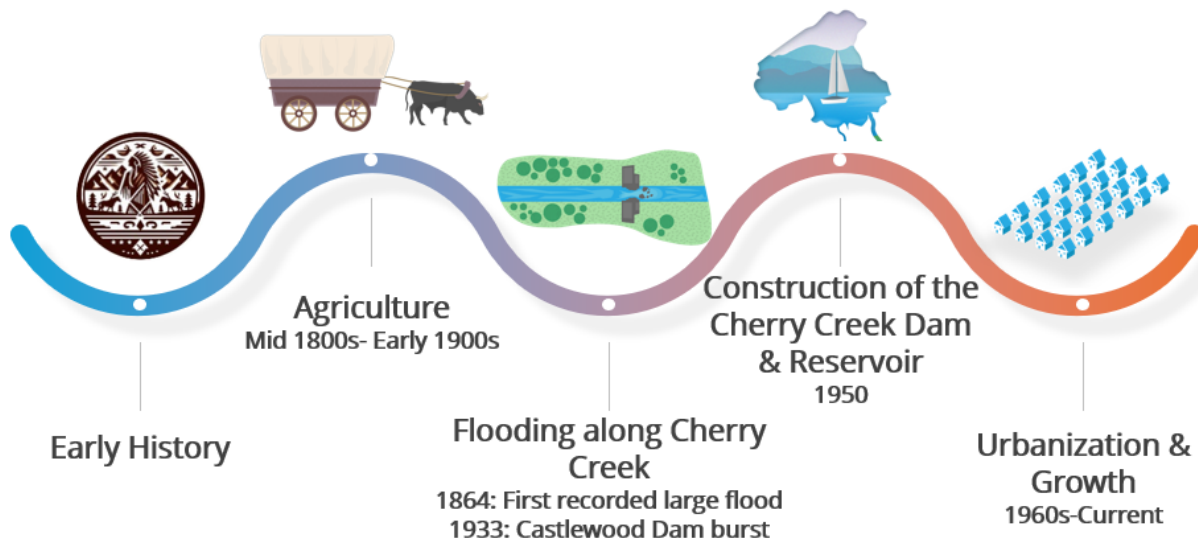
Agriculture
Mid 1800s- Early 1900s

Construction of the Cherry Creek Dam & Reservoir
1950

Early History

Flooding along Cherry Creek
1864: First recorded large flood
1933: Castlewood Dam burst

Urbanization & Growth
1960s-Current